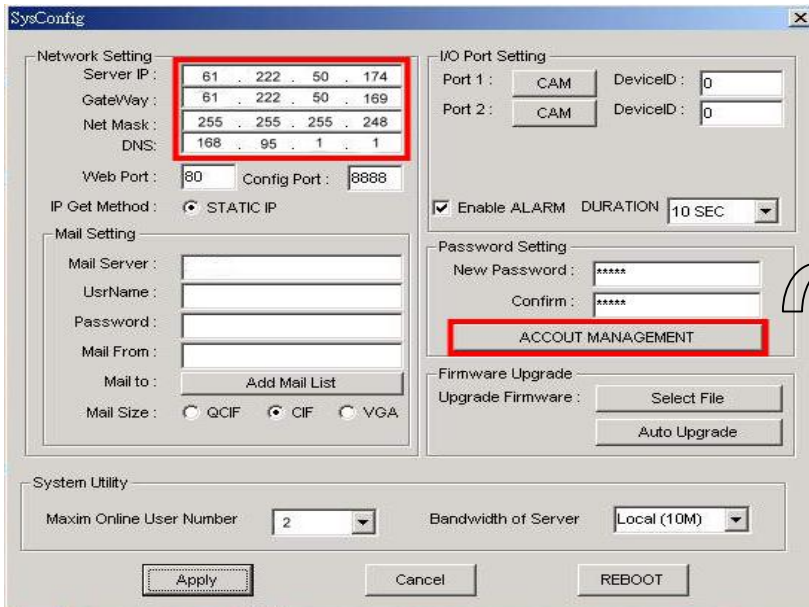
SysConfig

Network Setting
Server IP : 61 . 222 . 50 . 174
GateWay : 61 . 222 . 50 . 169
Net Mask : 255 . 255 . 255 . 248
DNS : 168 . 95 . 1 . 1
Web Port : 80 Config Port : 8888
IP Get Method : STATIC IP

Mail Setting
Mail Server :
UsrName :
Password :
Mail From :
Mail to : Add Mail List
Mail Size : QCIF CIF VGA

I/O Port Setting
Port 1 : CAM DeviceID : 0
Port 2 : CAM DeviceID : 0
Enable ALARM DURATION 10 SEC

Password Setting
New Password : *****
Confirm : *****
ACCOUT MANAGEMENT

Firmware Upgrade
Upgrade Firmware : Select File
Auto Upgrade

System Utility
Maxim Online User Number 2
Bandwidth of Server Local (10M)

Apply Cancel REBOOT